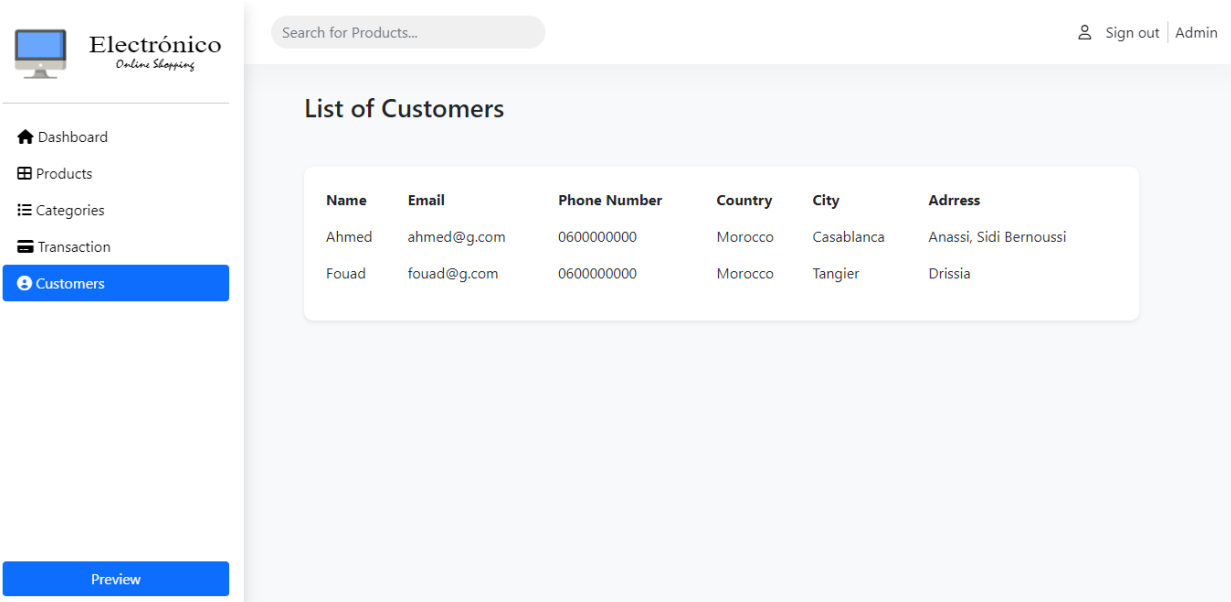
Electrónico
Online Shopping

Dashboard
Products
Categories
Transaction
Customers

Preview

Search for Products...

Sign out | Admin

List of Customers

| Name | Email | Phone Number | Country | City | Adrress |
|---|---|---|---|---|---|
| Ahmed | ahmed@g.com | 0600000000 | Morocco | Casablanca | Anassi, Sidi Bernoussi |
| Fouad | fouad@g.com | 0600000000 | Morocco | Tangier | Drissia |